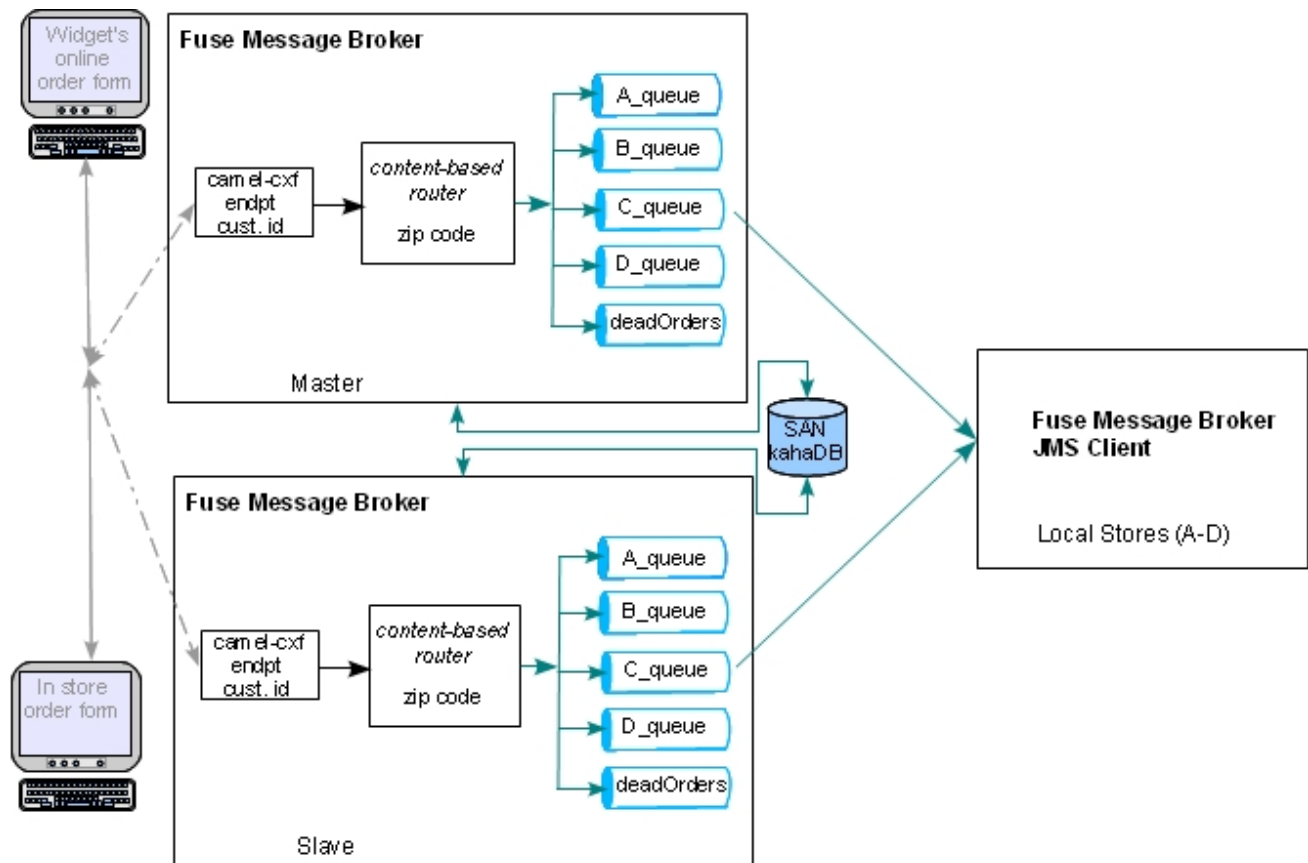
Widget's online order form

Fuse Message Broker

camel-cxf endpt cust. id

content-based router

zip code

A_queue

B_queue

C_queue

D_queue

deadOrders

Master

SAN kahaDB

Fuse Message Broker JMS Client

Local Stores (A-D)

Fuse Message Broker

camel-cxf endpt cust. id

content-based router

zip code

A_queue

B_queue

C_queue

D_queue

deadOrders

Slave

In store order form